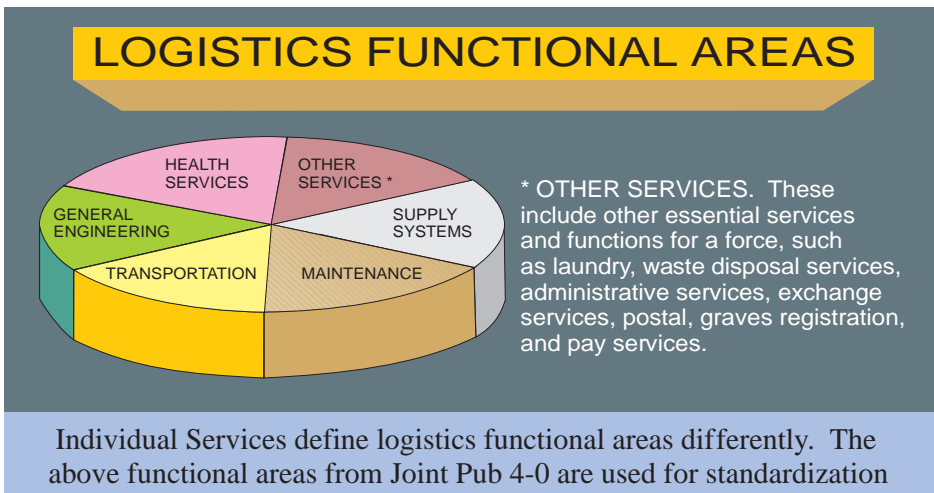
LOGISTICS FUNCTIONAL AREAS

HEALTH SERVICES

OTHER SERVICES *

GENERAL ENGINEERING

SUPPLY SYSTEMS

TRANSPORTATION

MAINTENANCE

* OTHER SERVICES. These include other essential services and functions for a force, such as laundry, waste disposal services, administrative services, exchange services, postal, graves registration, and pay services.

Individual Services define logistics functional areas differently. The above functional areas from Joint Pub 4-0 are used for standardization